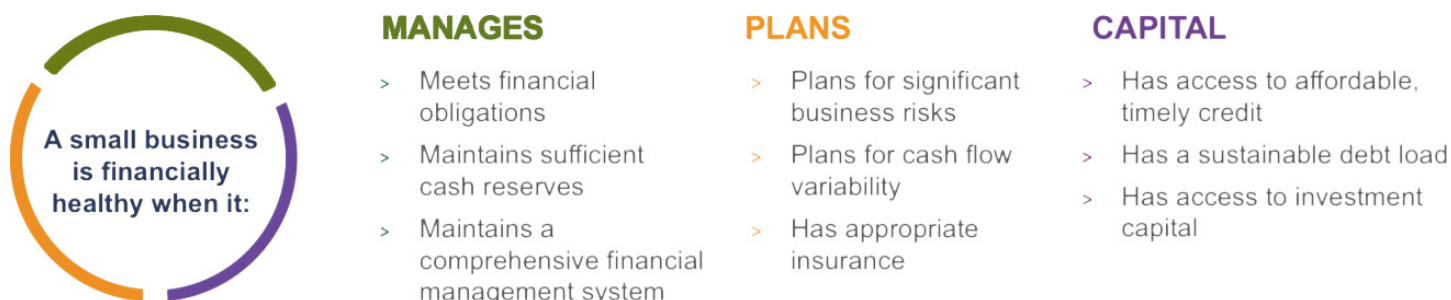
A small business is financially healthy when it:

MANAGES

> Meets financial obligations

> Maintains sufficient cash reserves

> Maintains a comprehensive financial management system

PLANS

> Plans for significant business risks

> Plans for cash flow variability

> Has appropriate insurance

CAPITAL

> Has access to affordable, timely credit

> Has a sustainable debt load

> Has access to investment capital